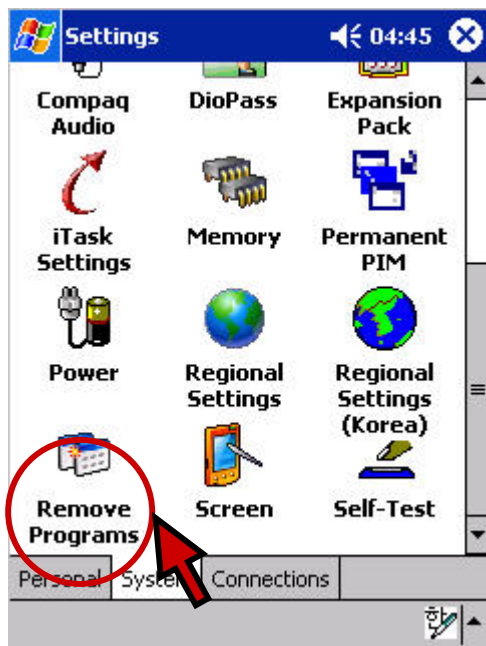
Settings 04:45

Compaq Audio

DioPass

Expansion Pack

iTask Settings

Memory

Permanent PIM

Power

Regional Settings

Regional Settings (Korea)

Remove Programs

Screen

Self-Test

Personal System Connections